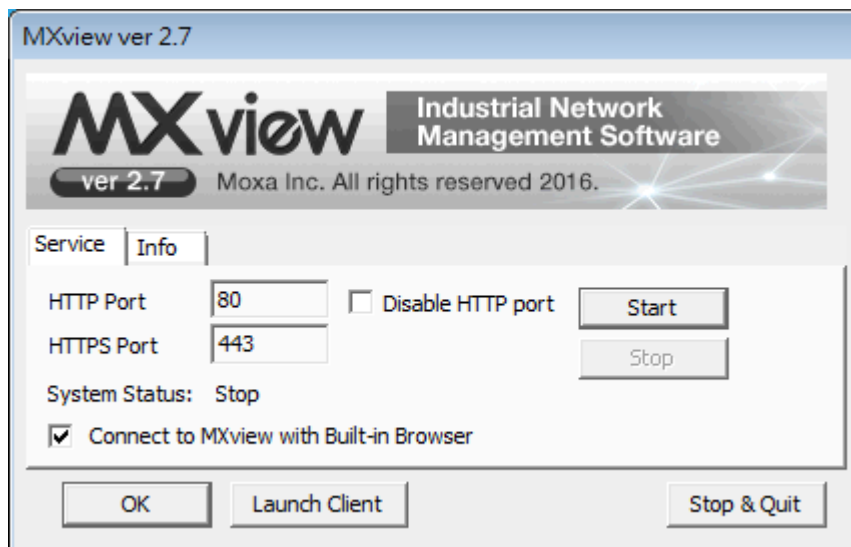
MXview ver 2.7

MXview

Industrial Network Management Software

ver 2.7

Moxa Inc. All rights reserved 2016.

Service

Info

HTTP Port 80

Disable HTTP port

Start

HTTPS Port 443

Stop

System Status: Stop

Connect to MXview with Built-in Browser

OK

Launch Client

Stop & Quit